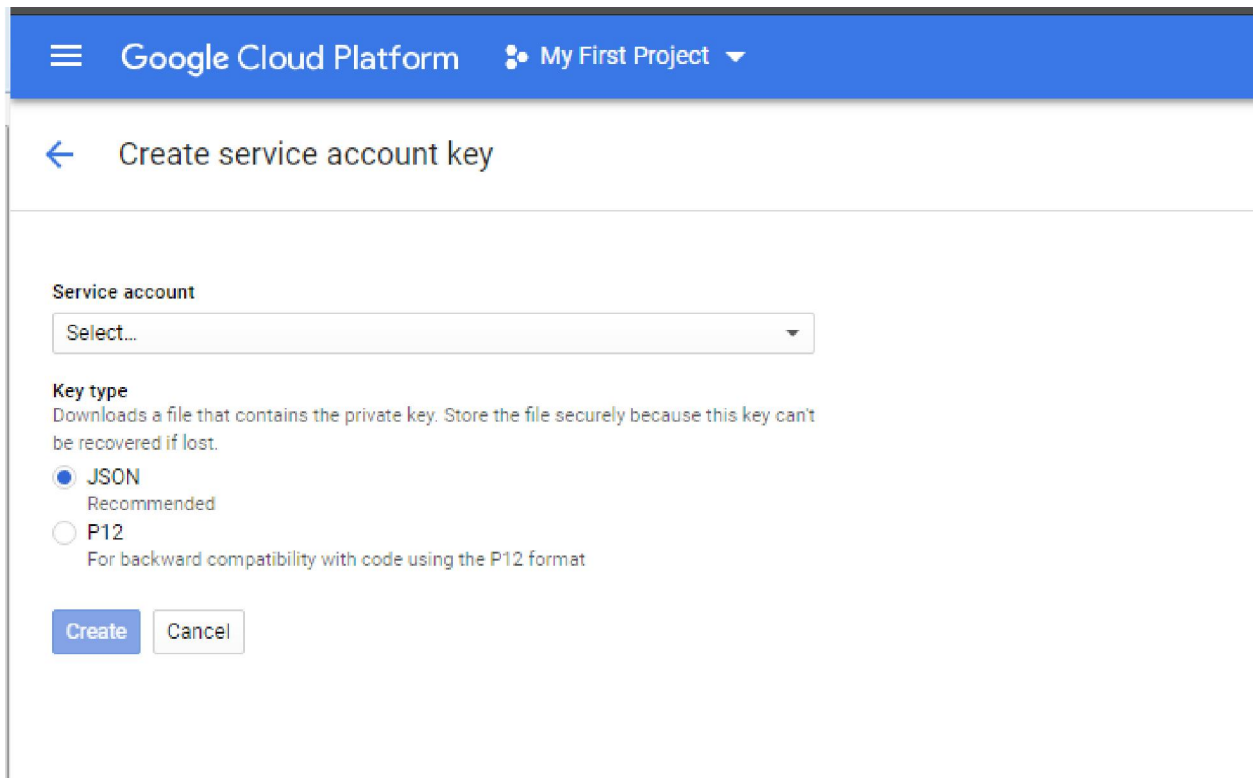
Google Cloud Platform My First Project

Create service account key

Service account

Select...

Key type

Downloads a file that contains the private key. Store the file securely because this key can't be recovered if lost.

JSON

Recommended

P12

For backward compatibility with code using the P12 format

Create Cancel